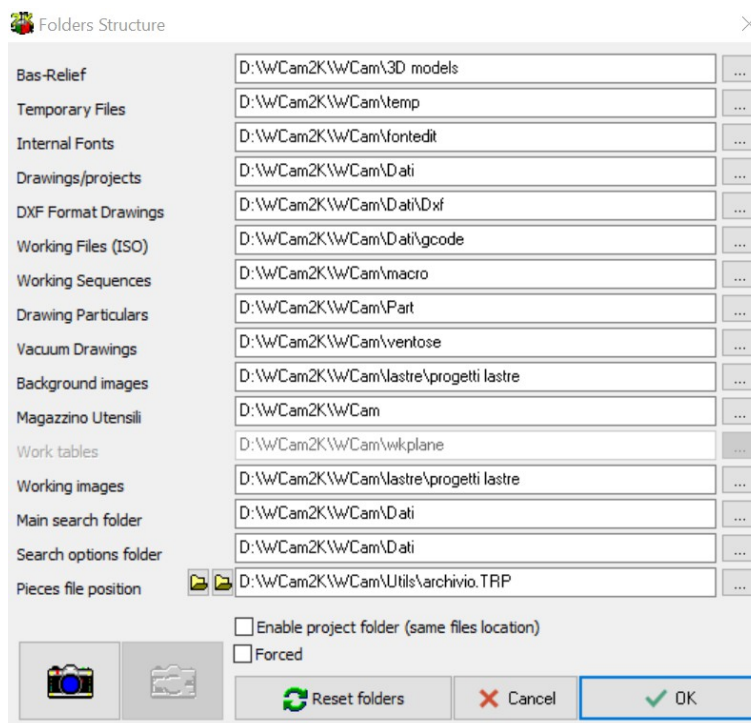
Folders Structure

| | | |
|---|---|---|
| Bas-Relief | D:\WCam2K\WCam\3D models | ... |
| Temporary Files | D:\WCam2K\WCam\temp | ... |
| Internal Fonts | D:\WCam2K\WCam\fontedit | ... |
| Drawings/projects | D:\WCam2K\WCam\Dati | ... |
| DXF Format Drawings | D:\WCam2K\WCam\Dati\Dxf | ... |
| Working Files (ISO) | D:\WCam2K\WCam\Dati\gcode | ... |
| Working Sequences | D:\WCam2K\WCam\macro | ... |
| Drawing Particulars | D:\WCam2K\WCam\Part | ... |
| Vacuum Drawings | D:\WCam2K\WCam\ventose | ... |
| Background images | D:\WCam2K\WCam\lastre\progetti lastre | ... |
| Magazzino Utensili | D:\WCam2K\WCam | ... |
| Work tables | D:\WCam2K\WCam\wkplane | ... |
| Working images | D:\WCam2K\WCam\lastre\progetti lastre | ... |
| Main search folder | D:\WCam2K\WCam\Dati | ... |
| Search options folder | D:\WCam2K\WCam\Dati | ... |
| Pieces file position | D:\WCam2K\WCam\Utils\archivio.TRP | ... |

Enable project folder (same files location)
Forced

Reset folders
Cancel
OK